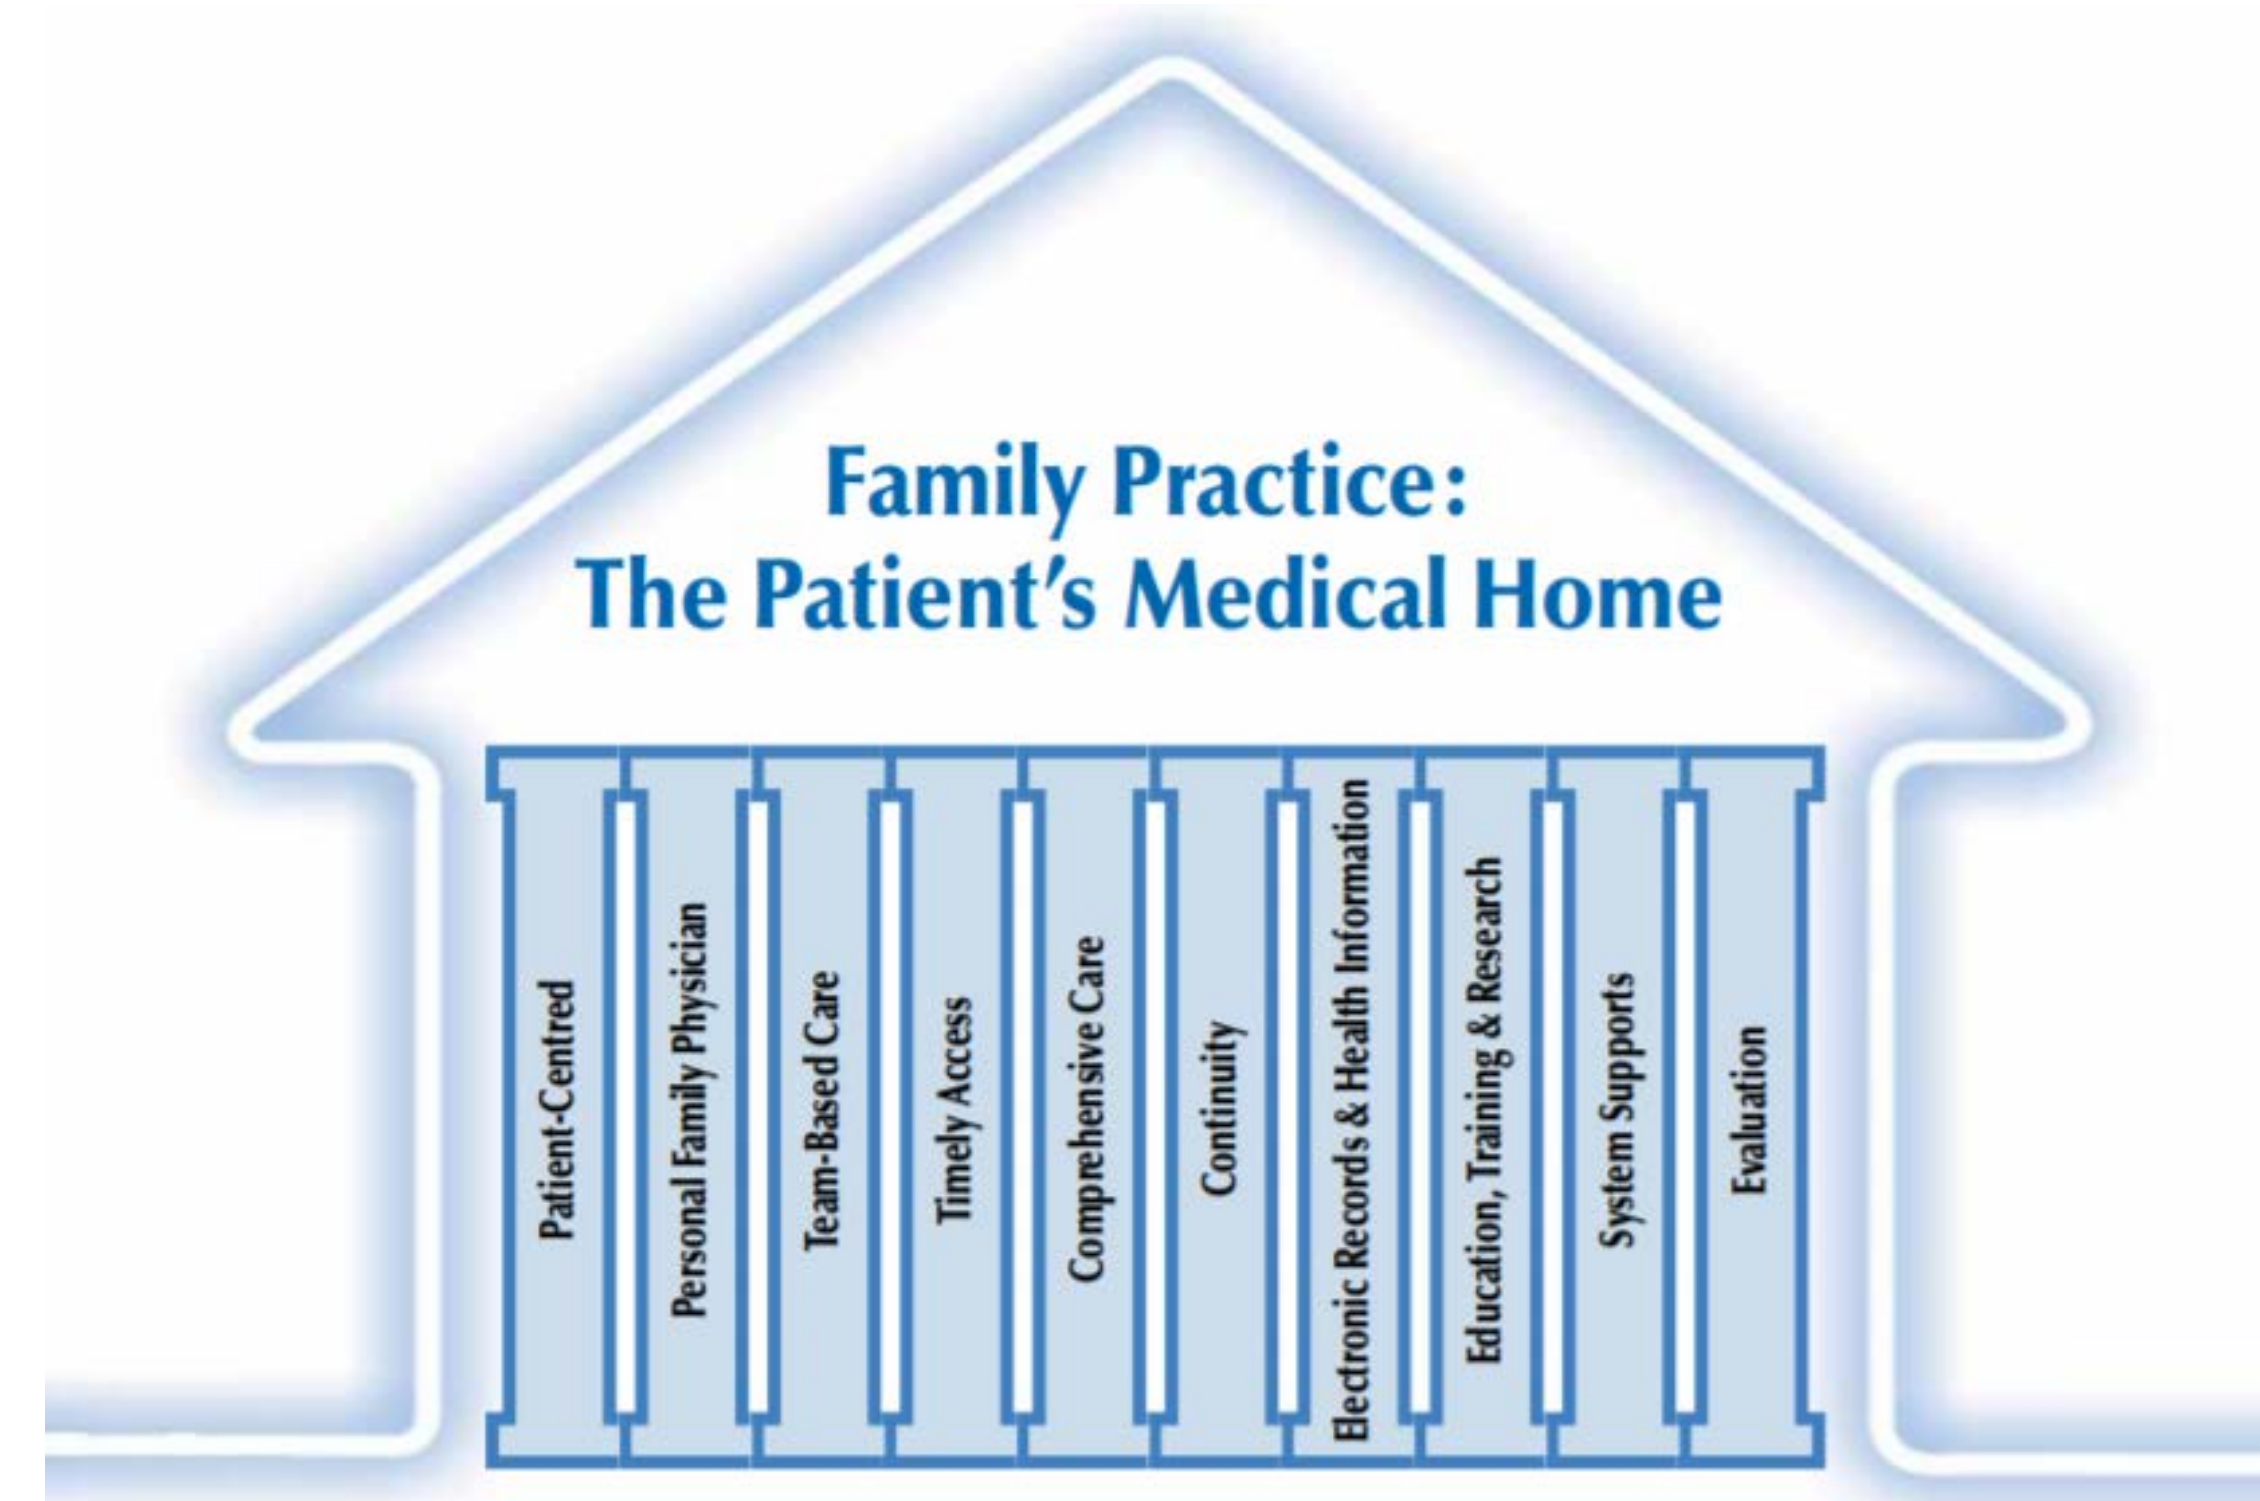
Family Practice:
The Patient's Medical Home

Patient-Centred

Personal Family Physician

Team-Based Care

Timely Access

Comprehensive Care

Continuity

Electronic Records & Health Information

Education, Training & Research

System Supports

Evaluation